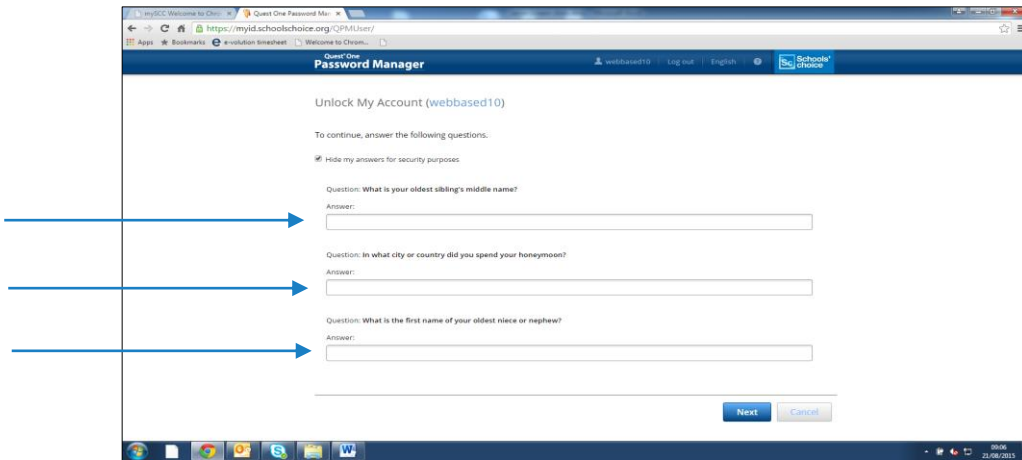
mySCC Welcome to Chro ×   Quest One Password Man ×

https://myid.schoolschoice.org/QPMUser/

Apps   Bookmarks   e-volution timesheet   Welcome to Chrom...

Quest One
Password Manager

webbased10 | Log out | English

Schools' choice

Unlock My Account (webbased10)

To continue, answer the following questions.

Hide my answers for security purposes

Question: What is your oldest sibling's middle name?

Answer:

Question: In what city or country did you spend your honeymoon?

Answer:

Question: What is the first name of your oldest niece or nephew?

Answer:

Next   Cancel

09:06
21/08/2015